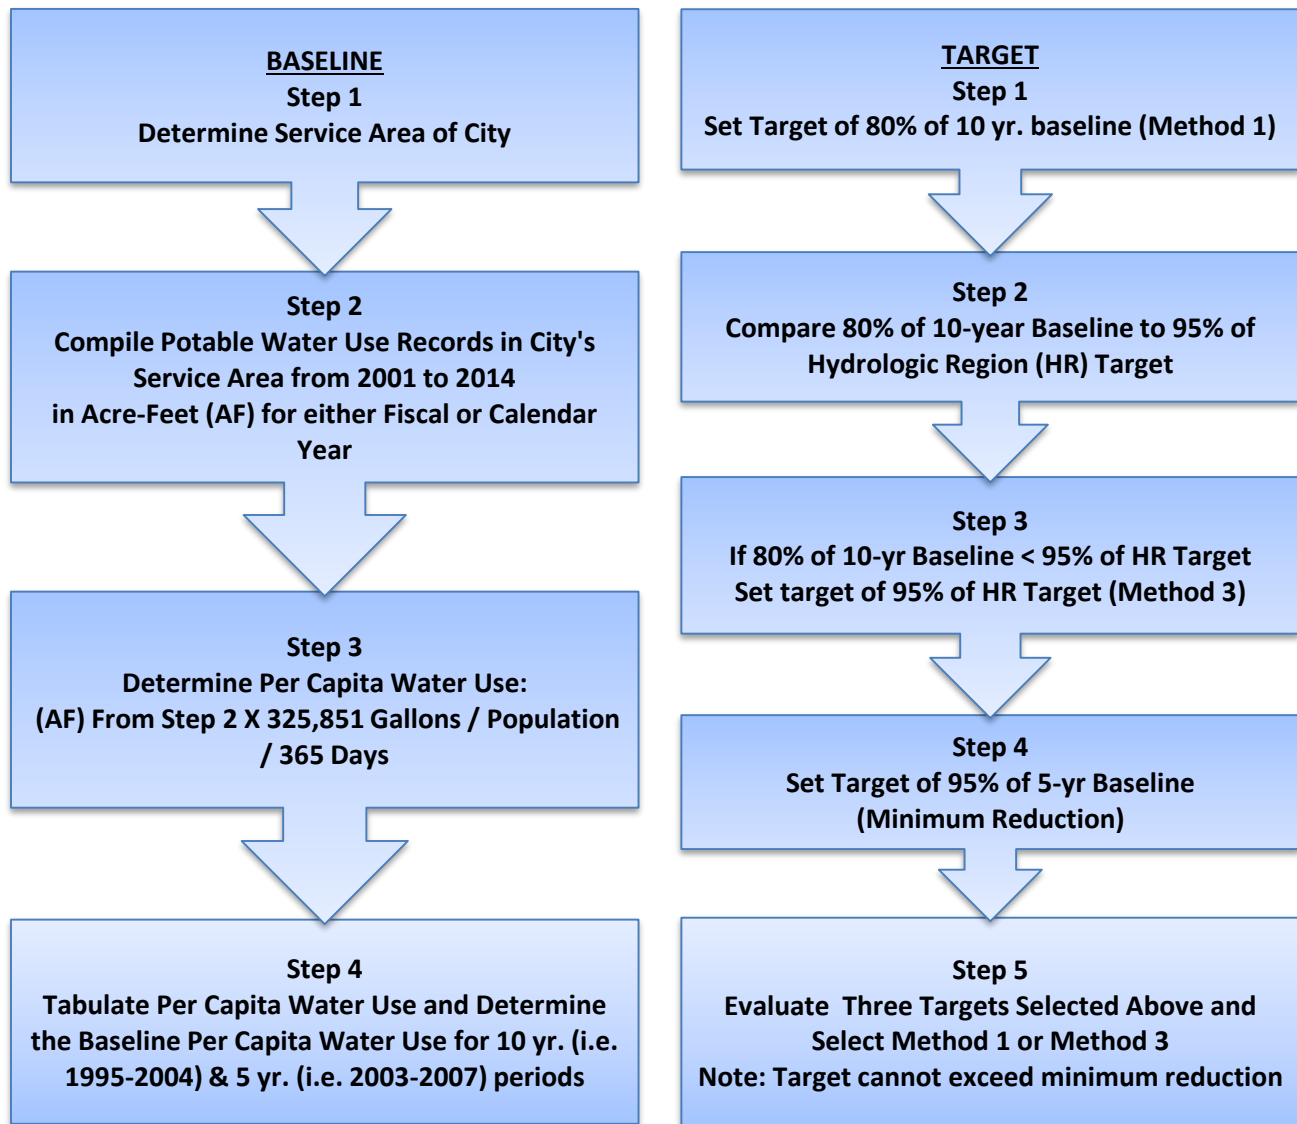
BASELINE
Step 1
Determine Service Area of City

Step 2
Compile Potable Water Use Records in City's Service Area from 2001 to 2014 in Acre-Feet (AF) for either Fiscal or Calendar Year

Step 3
Determine Per Capita Water Use:
(AF) From Step 2 X 325,851 Gallons / Population / 365 Days

Step 4
Tabulate Per Capita Water Use and Determine the Baseline Per Capita Water Use for 10 yr. (i.e. 1995-2004) & 5 yr. (i.e. 2003-2007) periods

TARGET
Step 1
Set Target of 80% of 10 yr. baseline (Method 1)

Step 2
Compare 80% of 10-year Baseline to 95% of Hydrologic Region (HR) Target

Step 3
If 80% of 10-yr Baseline < 95% of HR Target
Set target of 95% of HR Target (Method 3)

Step 4
Set Target of 95% of 5-yr Baseline
(Minimum Reduction)

Step 5
Evaluate Three Targets Selected Above and Select Method 1 or Method 3
Note: Target cannot exceed minimum reduction